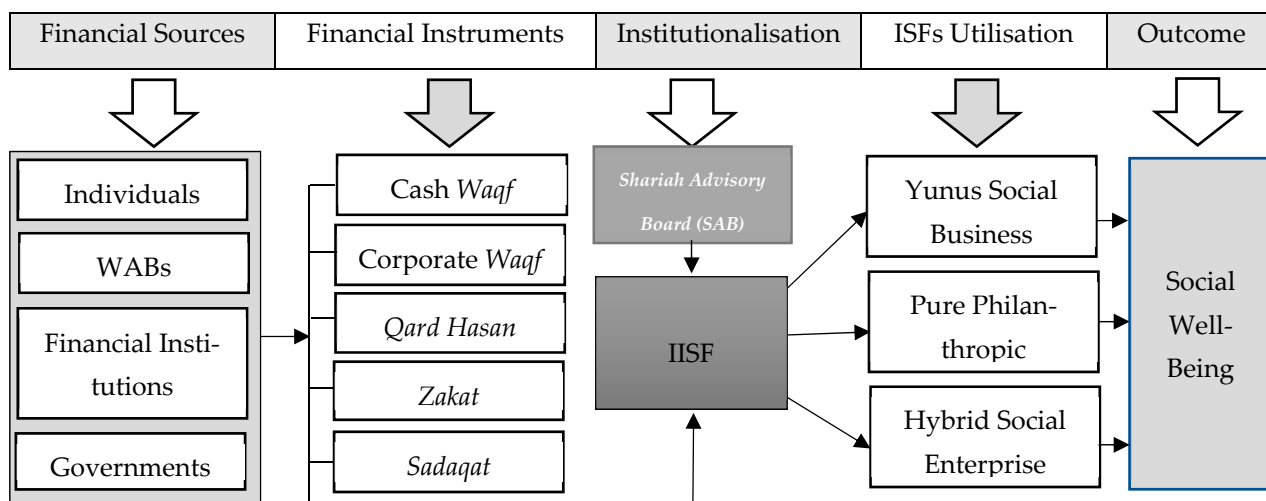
Financial Sources | Financial Instruments | Institutionalisation | ISFs Utilisation | Outcome

Individuals

WABs

Financial Institutions

Governments

Cash *Waqf*

Corporate *Waqf*

*Qard Hasan*

*Zakat*

*Sadaqat*

*Shariah Advisory Board (SAB)*

IISF

Yunus Social Business

Pure Philanthropic

Hybrid Social Enterprise

Social Well-Being